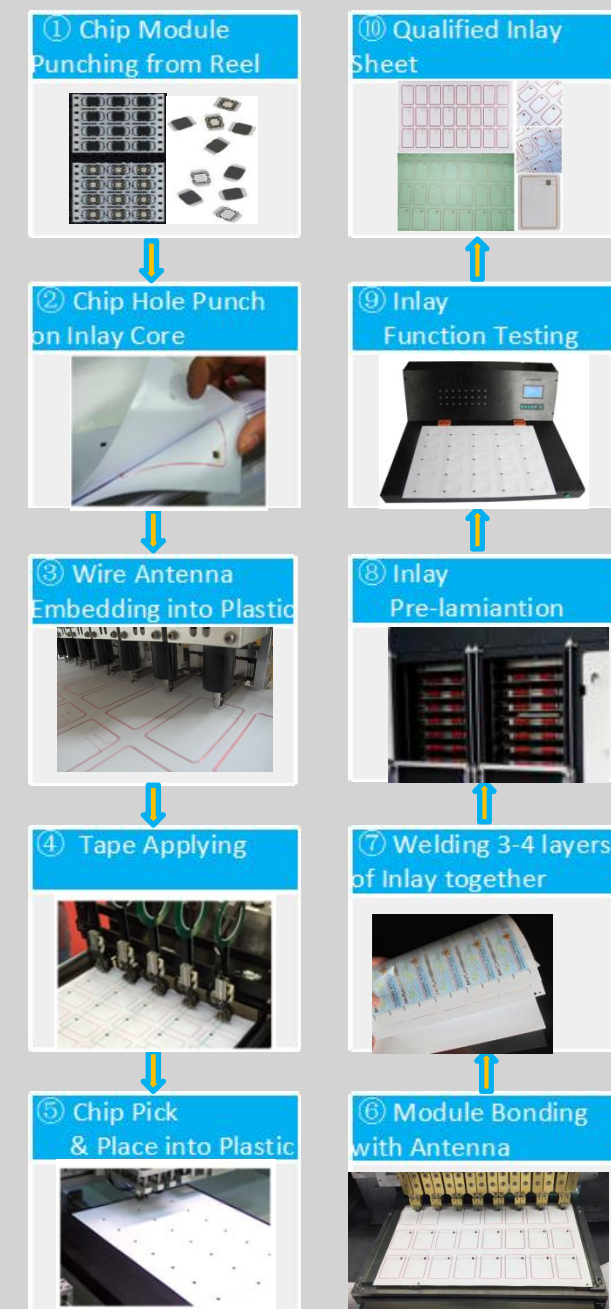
① Chip Module Punching from Reel

② Chip Hole Punch on Inlay Core

③ Wire Antenna Embedding into Plastic

④ Tape Applying

⑤ Chip Pick & Place into Plastic

⑥ Module Bonding with Antenna

⑦ Welding 3-4 layers of Inlay together

⑧ Inlay Pre-lamiantion

⑨ Inlay Function Testing

⑩ Qualified Inlay Sheet